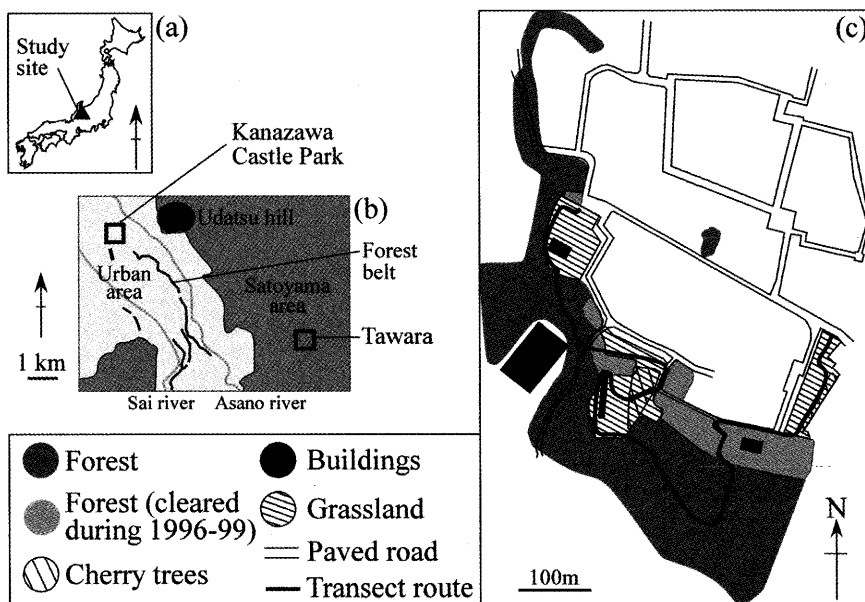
(a)
Study site

Kanazawa Castle Park

(b)
Udatsu hill
Forest belt
Urban area
Satoyama area
Tawara
1 km
Sai river
Asano river

(c)
N
100m

Forest
Buildings
Forest (cleared during 1996-99)
Grassland
Paved road
Cherry trees
Transect route